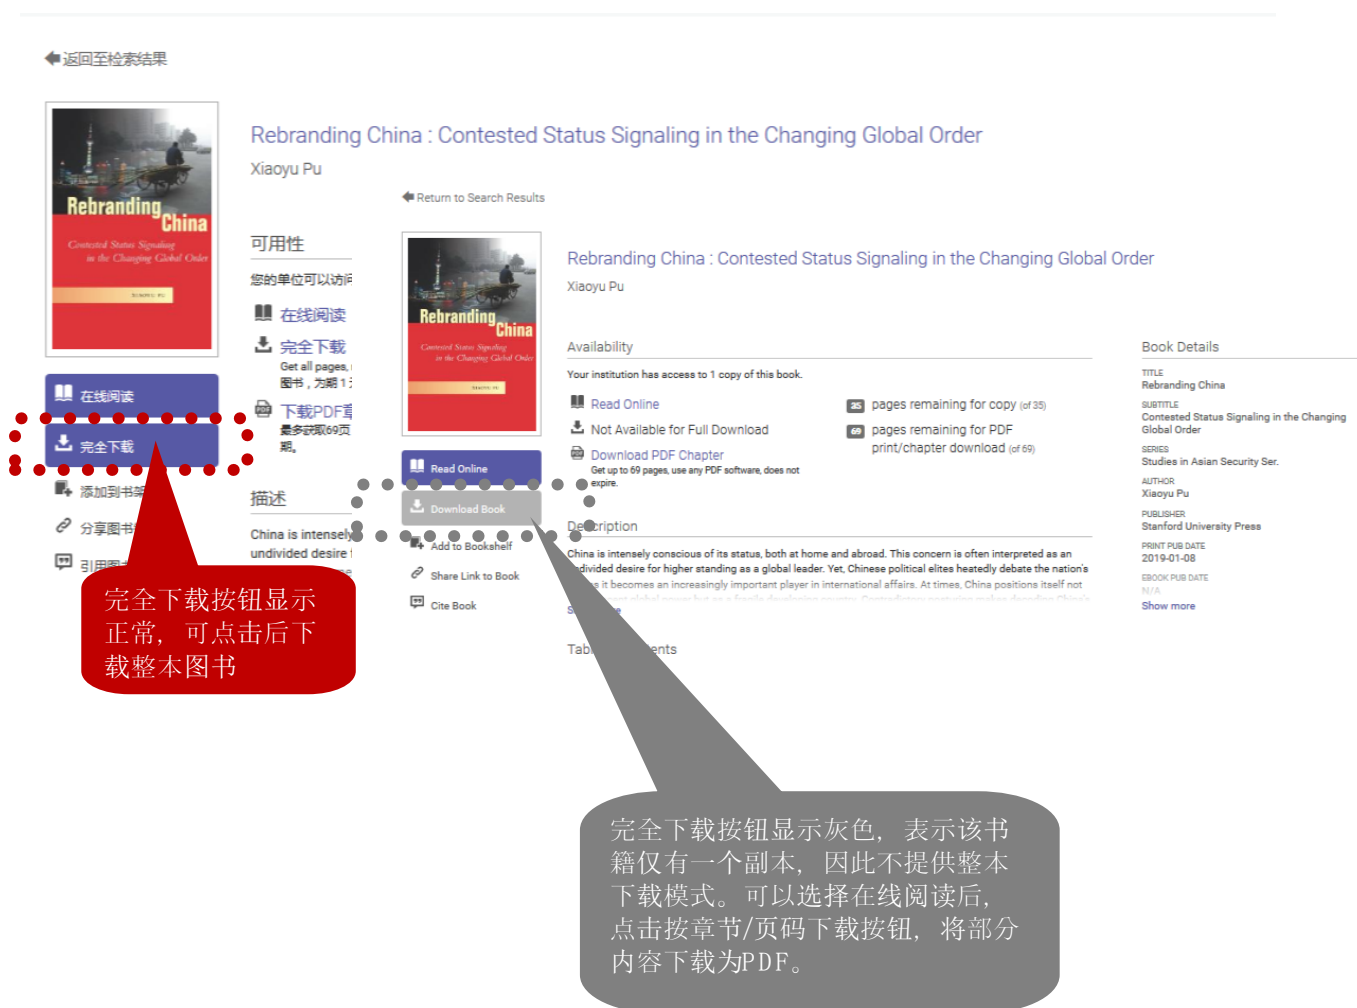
返回至检索结果

Rebranding China
Contested Status Signaling in the Changing Global Order

Rebranding China : Contested Status Signaling in the Changing Global Order
Xiaoyu Pu

可用性
您的单位可以访问
在线阅读
完全下载
Get all pages,
图书，为期 1
下载PDF
最多获取69页
期。

在线阅读
完全下载
添加到书架
分享图书
引用图

描述
China is intensely
undivided desire

完全下载按钮显示正常，可点击后下载整本图书

Return to Search Results

Rebranding China
Contested Status Signaling in the Changing Global Order

Rebranding China : Contested Status Signaling in the Changing Global Order
Xiaoyu Pu

Availability
Your institution has access to 1 copy of this book.
Read Online
Not Available for Full Download
Download PDF Chapter
Get up to 69 pages, use any PDF software, does not expire.
35 pages remaining for copy (of 35)
69 pages remaining for PDF print/chapter download (of 69)

Read Online
Download Book
Add to Bookshelf
Share Link to Book
Cite Book

Description
China is intensely conscious of its status, both at home and abroad. This concern is often interpreted as an undivided desire for higher standing as a global leader. Yet, Chinese political elites heatedly debate the nation's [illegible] it becomes an increasingly important player in international affairs. At times, China positions itself not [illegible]

Table of Contents

Book Details
TITLE
Rebranding China
SUBTITLE
Contested Status Signaling in the Changing Global Order
SERIES
Studies in Asian Security Ser.
AUTHOR
Xiaoyu Pu
PUBLISHER
Stanford University Press
PRINT PUB DATE
2019-01-08
EBOOK PUB DATE
N/A
Show more

完全下载按钮显示灰色，表示该书籍仅有一个副本，因此不提供整本下载模式。可以选择在线阅读后，点击按章节/页码下载按钮，将部分内容下载为PDF。